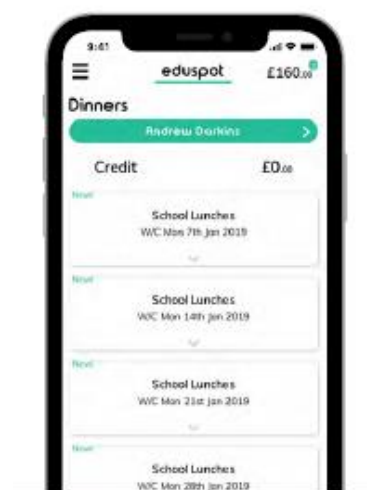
9:41

eduspot

£160.00

Dinners

Andrew Darkins

Credit

£0.00

New!

School Lunches

W/C Mon 7th Jan 2019

New!

School Lunches

W/C Mon 14th Jan 2019

New!

School Lunches

W/C Mon 21st Jan 2019

New!

School Lunches

W/C Mon 28th Jan 2019